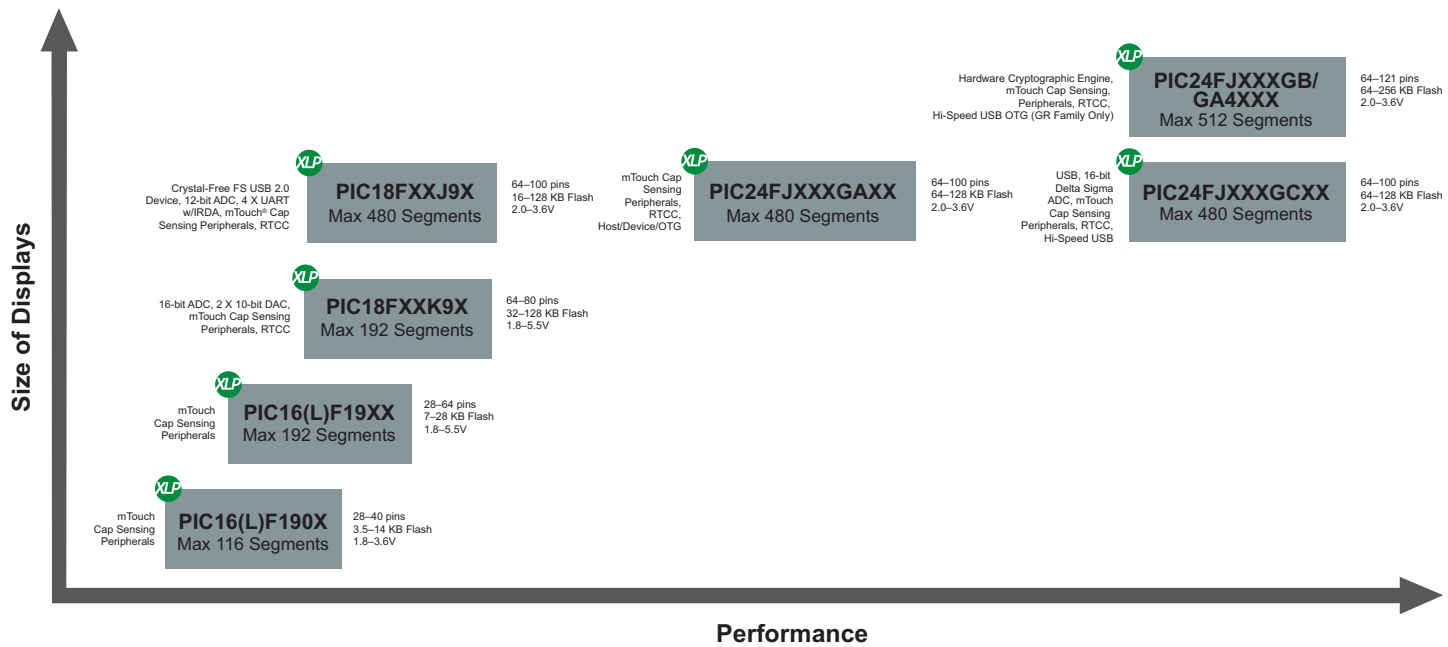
Size of Displays

XLP
Hardware Cryptographic Engine, mTouch Cap Sensing, Peripherals, RTCC, Hi-Speed USB OTG (GR Family Only)
PIC24FJXXXGB/GA4XXX
Max 512 Segments
64–121 pins
64–256 KB Flash
2.0–3.6V

XLP
Crystal-Free FS USB 2.0 Device, 12-bit ADC, 4 X UART w/IRDA, mTouch® Cap Sensing Peripherals, RTCC
PIC18FXXJ9X
Max 480 Segments
64–100 pins
16–128 KB Flash
2.0–3.6V

XLP
mTouch Cap Sensing Peripherals, RTCC, Host/Device/OTG
PIC24FJXXXGAXX
Max 480 Segments
64–100 pins
64–128 KB Flash
2.0–3.6V

XLP
USB, 16-bit Delta Sigma ADC, mTouch Cap Sensing Peripherals, RTCC, Hi-Speed USB
PIC24FJXXXGCXX
Max 480 Segments
64–100 pins
64–128 KB Flash
2.0–3.6V

XLP
16-bit ADC, 2 X 10-bit DAC, mTouch Cap Sensing Peripherals, RTCC
PIC18FXXK9X
Max 192 Segments
64–80 pins
32–128 KB Flash
1.8–5.5V

XLP
mTouch Cap Sensing Peripherals
PIC16(L)F19XX
Max 192 Segments
28–64 pins
7–28 KB Flash
1.8–5.5V

XLP
mTouch Cap Sensing Peripherals
PIC16(L)F190X
Max 116 Segments
28–40 pins
3.5–14 KB Flash
1.8–3.6V

Performance